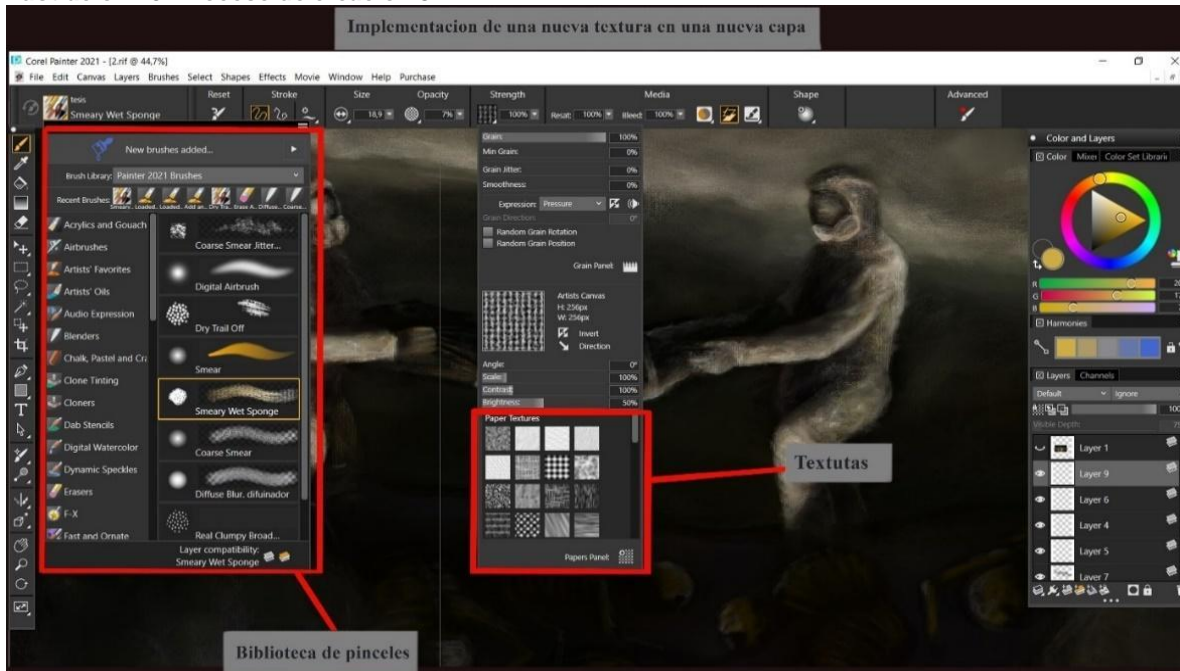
Implementacion de una nueva textura en una nueva capa

Corel Painter 2021 - [2.rif @ 44,7%]

File Edit Canvas Layers Brushes Select Shapes Effects Movie Window Help Purchase

tesis
Smeary Wet Sponge

Reset Stroke Size Opacity Strength Media Shape Advanced

18,9 7% 100% Resat: 100% Bleed: 100%

New brushes added...

Brush Library: Painter 2021 Brushes

Recent Brushes:

Acrylics and Gouach
Airbrushes
Artists' Favorites
Artists' Oils
Audio Expression
Blenders
Chalk, Pastel and Cr
Clone Tinting
Cloners
Dab Stencils
Digital Watercolor
Dynamic Speckles
Erasers
F-X
Fast and Ornate

Coarse Smear Jitter...
Digital Airbrush
Dry Trail Off
Smear
Smeary Wet Sponge
Coarse Smear
Diffuse Blur. difuinador
Real Clumpy Broad...

Layer compatibility:
Smeary Wet Sponge

Grains 100%
Min Grain: 0%
Grain Jitter: 0%
Smoothness: 0%
Expression: Pressure
Grain Direction 0°
Random Grain Rotation
Random Grain Position
Grain Panel
Artists Canvas
H: 256px
W: 256px
Invert
Direction
Angle: 0°
Scale: 100%
Contrast: 100%
Brightness: 50%
Paper Textures
Papers Panel

Textutas

Color and Layers
Color Mixer Color Set Librarie
R G B
Harmonies
Layers Channels
Default Ignore
Visible Depth:
Layer 1
Layer 9
Layer 6
Layer 4
Layer 5
Layer 7

Biblioteca de pinceles